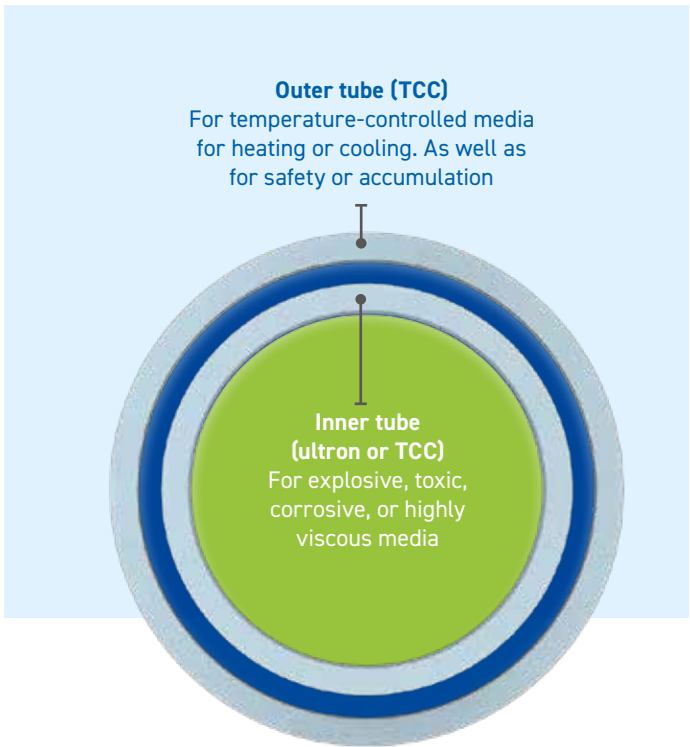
**Outer tube (TCC)**
For temperature-controlled media for heating or cooling. As well as for safety or accumulation

**Inner tube (ultron or TCC)**
For explosive, toxic, corrosive, or highly viscous media